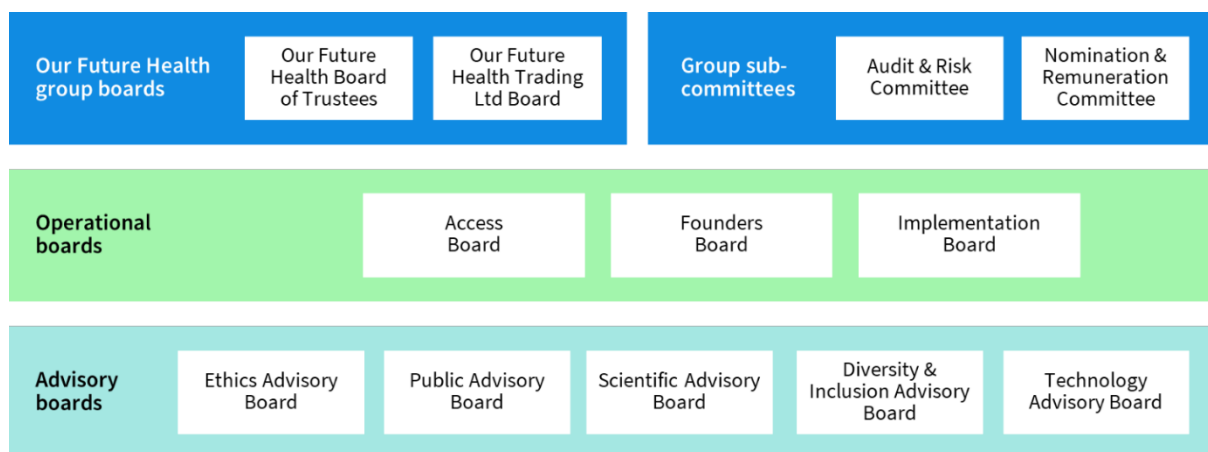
Our Future Health group boards

Our Future Health Board of Trustees

Our Future Health Trading Ltd Board

Group sub-committees

Audit & Risk Committee

Nomination & Remuneration Committee

Operational boards

Access Board

Founders Board

Implementation Board

Advisory boards

Ethics Advisory Board

Public Advisory Board

Scientific Advisory Board

Diversity & Inclusion Advisory Board

Technology Advisory Board